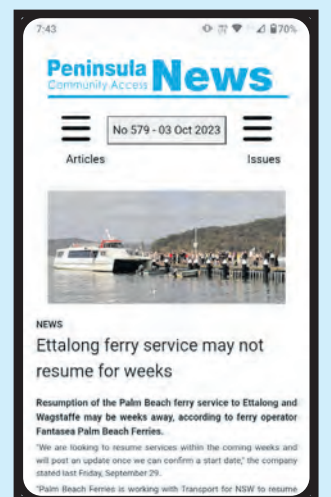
7:43 70%

Peninsula Community Access News

No 579 - 03 Oct 2023

Articles

Issues

NEWS

Ettalong ferry service may not resume for weeks

Resumption of the Palm Beach ferry service to Ettalong and Wagstaffe may be weeks away, according to ferry operator Fantasea Palm Beach Ferries.

"We are looking to resume services within the coming weeks and will post an update once we can confirm a start date," the company stated last Friday, September 29.

"Palm Beach Ferries is working with Transport for NSW to resume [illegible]